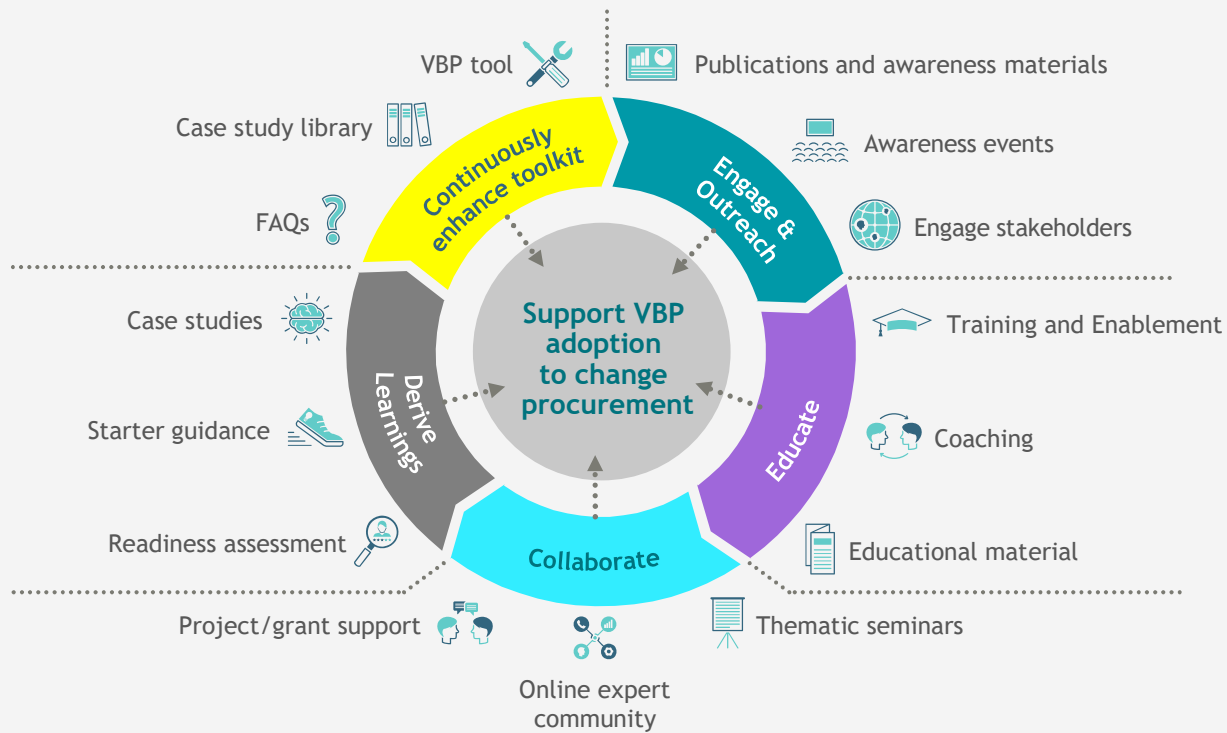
VBP tool

Publications and awareness materials

Case study library

Continuously enhance toolkit

Engage & Outreach

Awareness events

FAQs

Engage stakeholders

Case studies

Support VBP adoption to change procurement

Training and Enablement

Derive Learnings

Starter guidance

Educate

Coaching

Readiness assessment

Collaborate

Educational material

Project/grant support

Thematic seminars

Online expert community